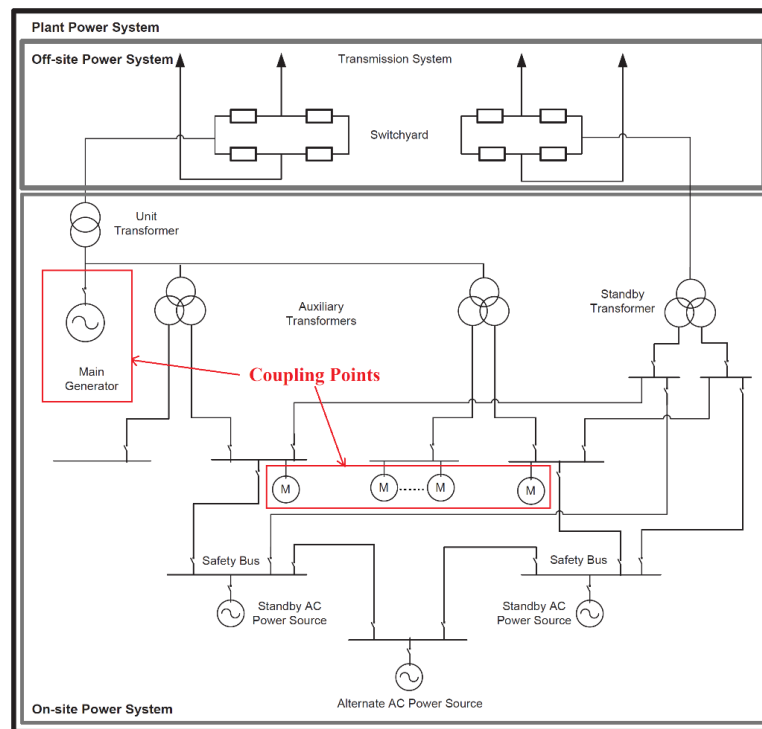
Plant Power System

Off-site Power System

Transmission System

Switchyard

Unit Transformer

Auxiliary Transformers

Standby Transformer

Main Generator

Coupling Points

M

M

M

M

Safety Bus

Safety Bus

Standby AC Power Source

Standby AC Power Source

Alternate AC Power Source

On-site Power System